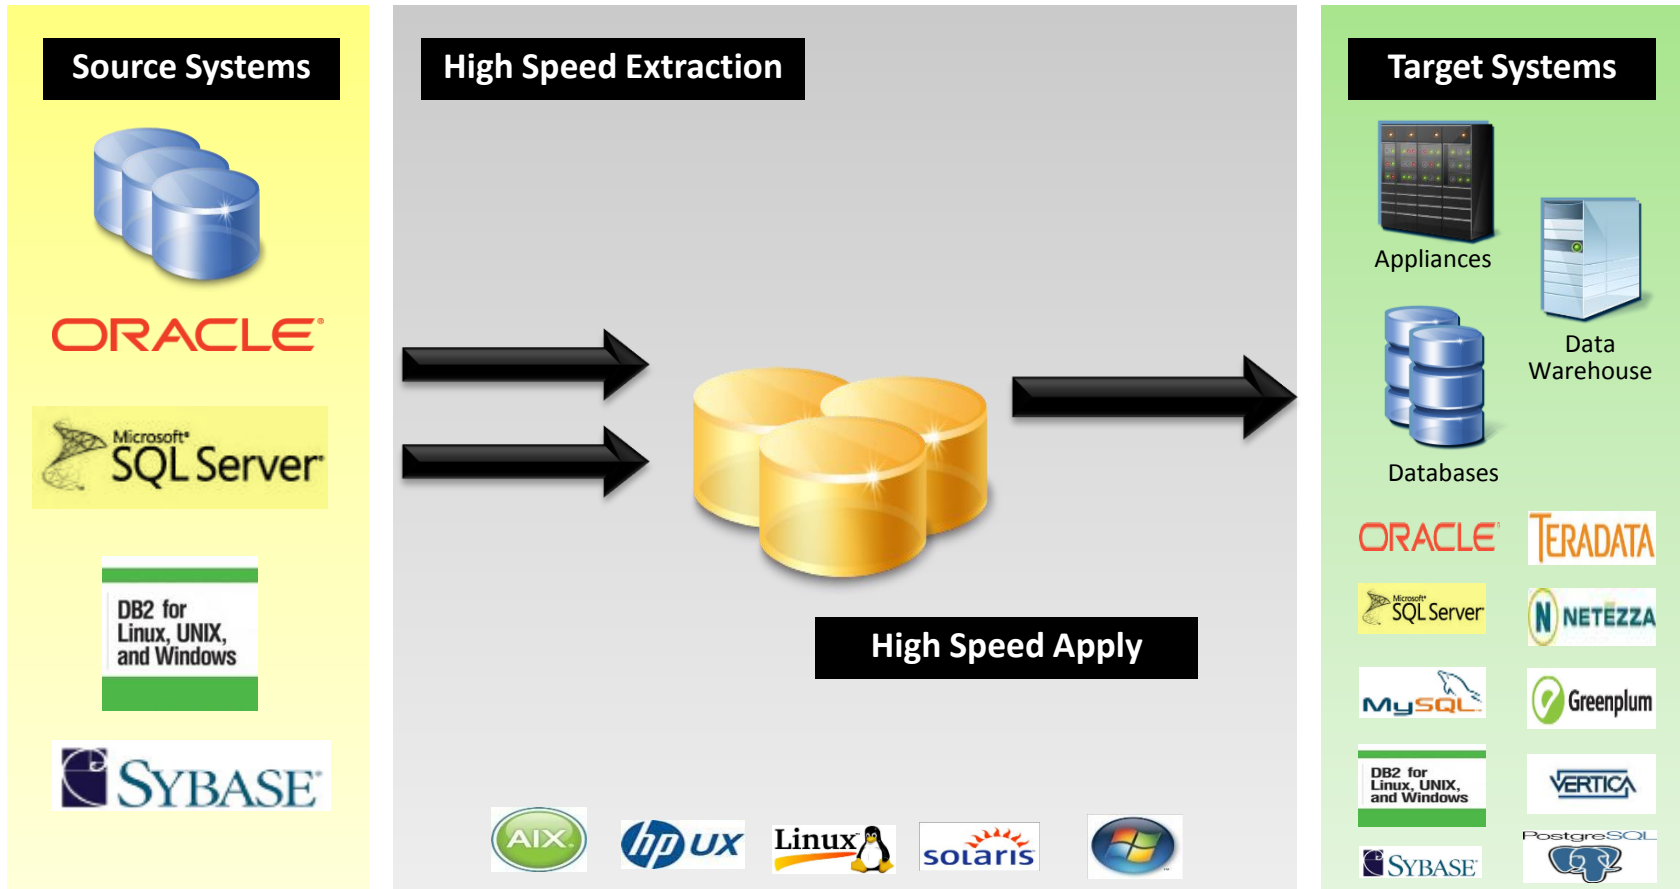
Source Systems

ORACLE

Microsoft SQL Server

DB2 for Linux, UNIX, and Windows

SYBASE

High Speed Extraction

High Speed Apply

AIX

hp UX

Linux

solaris

Target Systems

Appliances

Data Warehouse

Databases

ORACLE

TERADATA

Microsoft SQL Server

NETEZZA

MySQL

Greenplum

DB2 for Linux, UNIX, and Windows

VERTICA

SYBASE

PostgreSQL